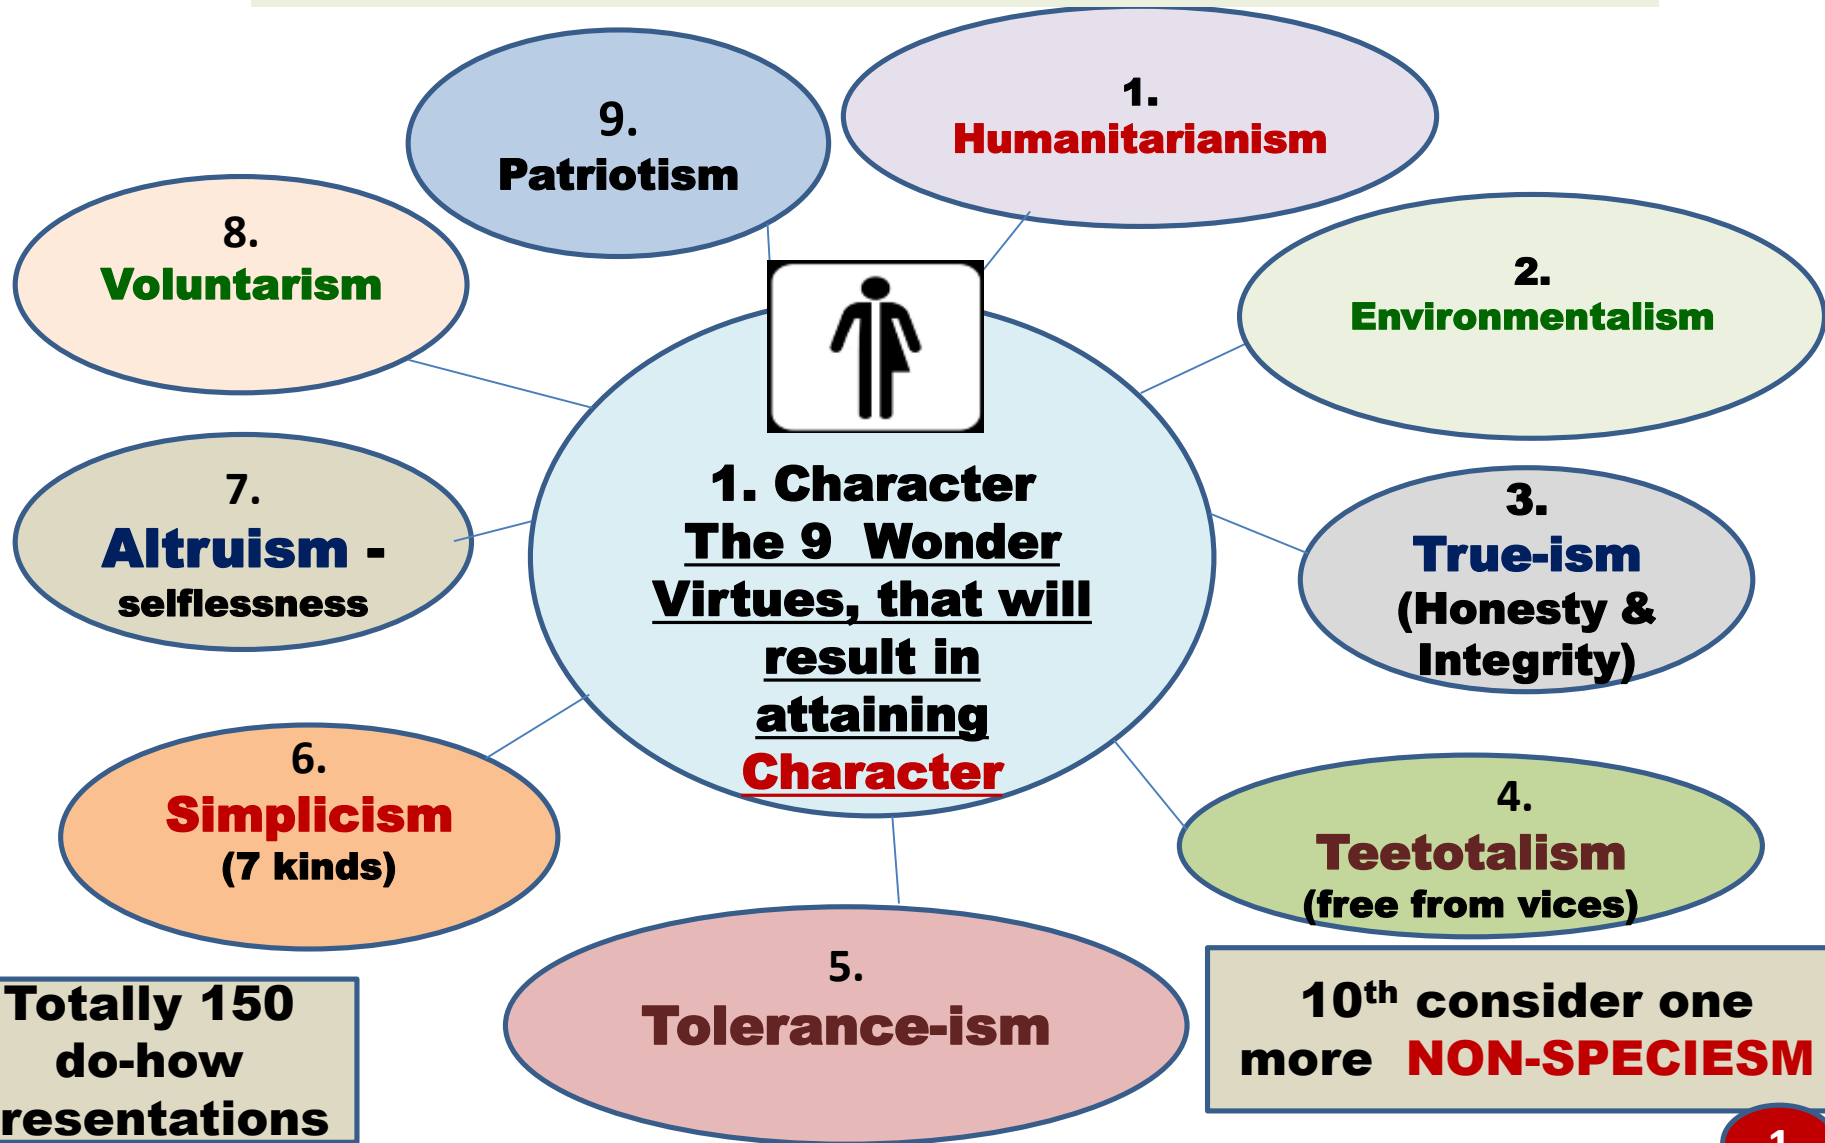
9.
Patriotism

1.
Humanitarianism

8.
Voluntarism

2.
Environmentalism

1. Character
The 9 Wonder Virtues, that will result in attaining Character

7.
Altruism - selflessness

3.
True-ism
(Honesty & Integrity)

6.
Simplicism
(7 kinds)

4.
Teetotalism
(free from vices)

5.
Tolerance-ism

Totally 150 do-how resentations

10$^{th}$ consider one more NON-SPECIESM

1